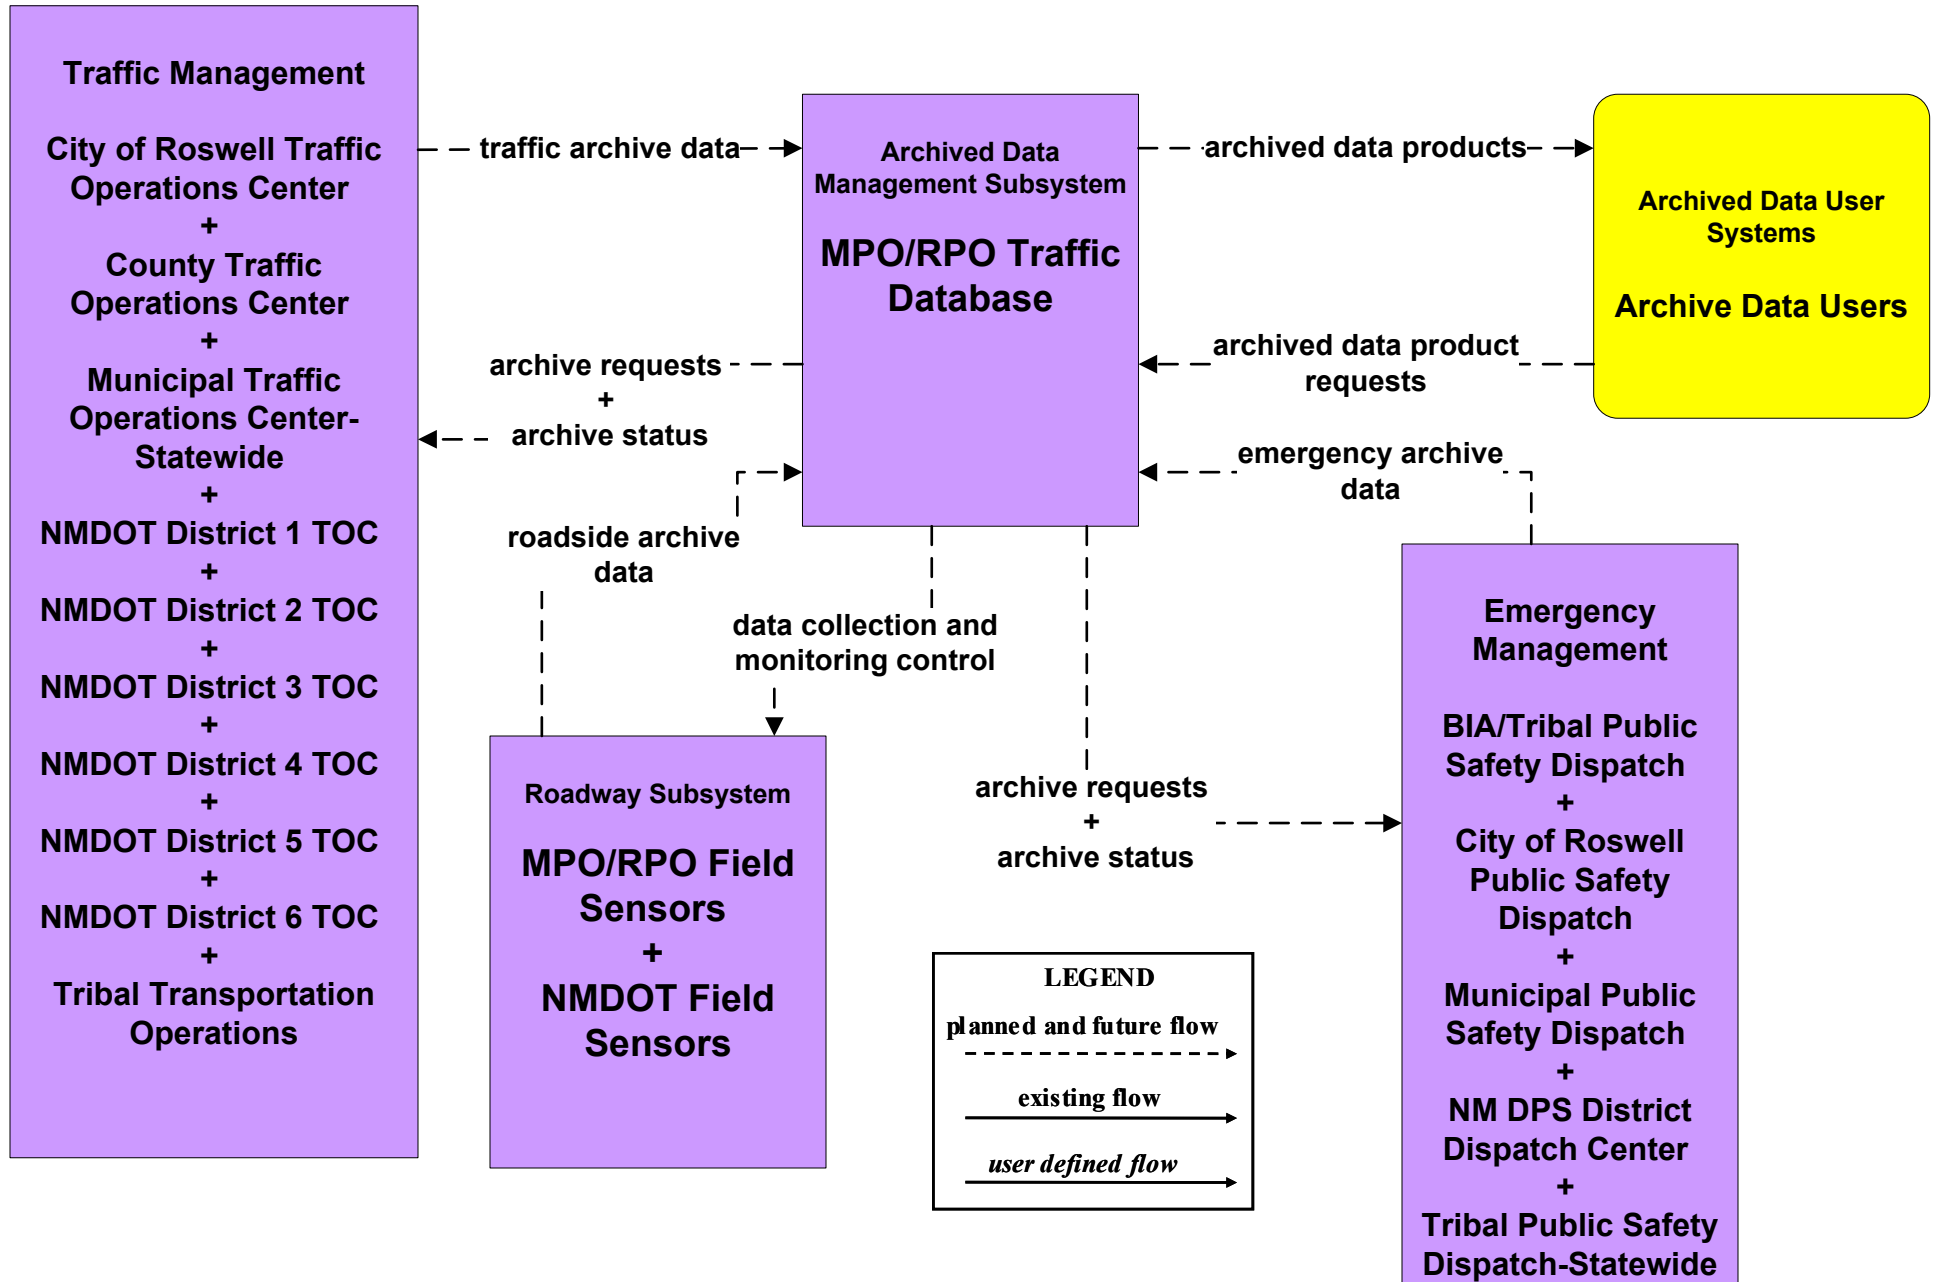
Traffic Management

City of Roswell Traffic Operations Center
+
County Traffic Operations Center
+
Municipal Traffic Operations Center-Statewide
+
NMDOT District 1 TOC
+
NMDOT District 2 TOC
+
NMDOT District 3 TOC
+
NMDOT District 4 TOC
+
NMDOT District 5 TOC
+
NMDOT District 6 TOC
+
Tribal Transportation Operations

traffic archive data

Archived Data Management Subsystem

MPO/RPO Traffic Database

archived data products

Archived Data User Systems

Archive Data Users

archive requests
+
archive status

archived data product requests

emergency archive data

roadside archive data

data collection and monitoring control

Roadway Subsystem

MPO/RPO Field Sensors
+
NMDOT Field Sensors

archive requests
+
archive status

Emergency Management

BIA/Tribal Public Safety Dispatch
+
City of Roswell Public Safety Dispatch
+
Municipal Public Safety Dispatch
+
NM DPS District Dispatch Center
+
Tribal Public Safety Dispatch-Statewide

LEGEND
planned and future flow
existing flow
user defined flow